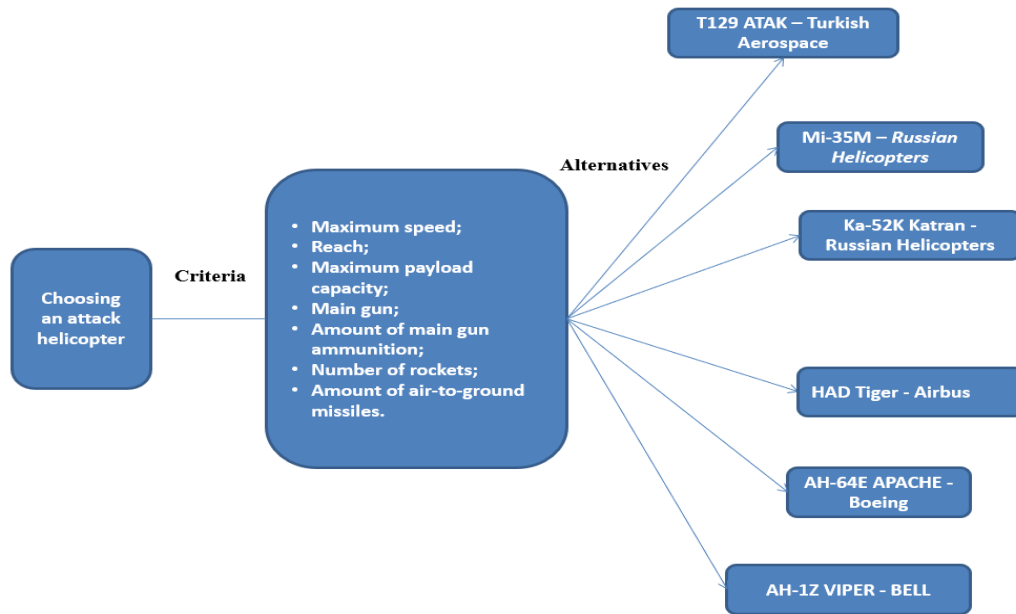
Choosing an attack helicopter

Criteria

- Maximum speed;
- Reach;
- Maximum payload capacity;
- Main gun;
- Amount of main gun ammunition;
- Number of rockets;
- Amount of air-to-ground missiles.

Alternatives

T129 ATAK – Turkish Aerospace

Mi-35M – Russian Helicopters

Ka-52K Katran - Russian Helicopters

HAD Tiger - Airbus

AH-64E APACHE - Boeing

AH-1Z VIPER - BELL